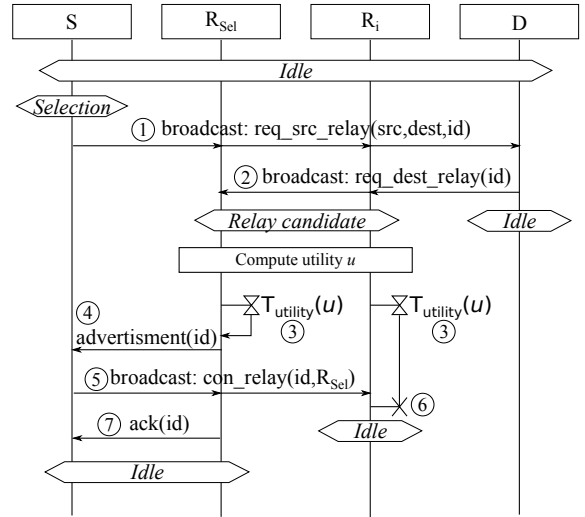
S

$R_{Sel}$

$R_i$

D

*Idle*

*Selection*

① broadcast: req_src_relay(src,dest,id)

② broadcast: req_dest_relay(id)

*Relay candidate*

*Idle*

Compute utility $u$

④

$T_{utility}(u)$

③

$T_{utility}(u)$

③

advertisment(id)

⑤ broadcast: con_relay(id,$R_{Sel}$)

⑥

⑦ ack(id)

*Idle*

*Idle*